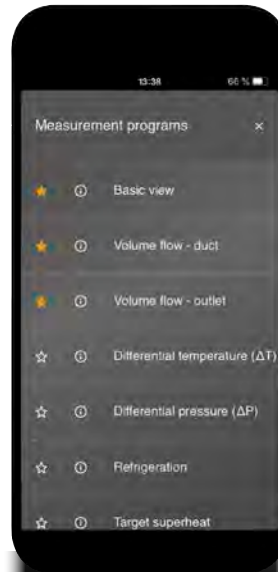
13:38 60 %

Measurement programs ×

★ ⓘ Basic view

★ ⓘ Volume flow - duct

★ ⓘ Volume flow - outlet

☆ ⓘ Differential temperature (ΔT)

☆ ⓘ Differential pressure (ΔP)

☆ ⓘ Refrigeration

☆ ⓘ Target superheat